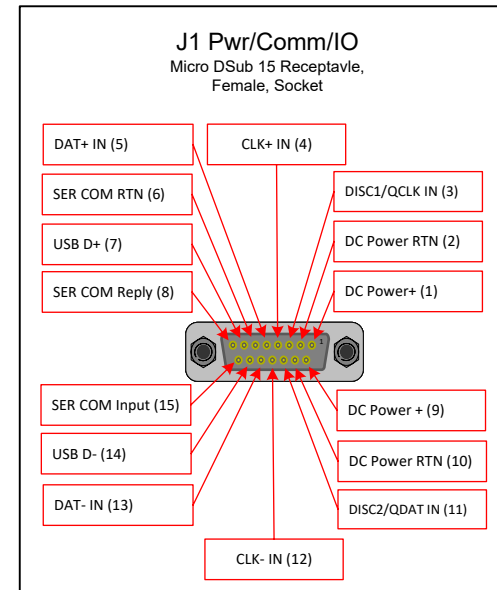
J1 Pwr/Comm/IO
Micro DSub 15 Receptavle, Female, Socket

DAT+ IN (5)

CLK+ IN (4)

SER COM RTN (6)

DISC1/QCLK IN (3)

USB D+ (7)

DC Power RTN (2)

SER COM Reply (8)

DC Power+ (1)

1

SER COM Input (15)

DC Power + (9)

USB D- (14)

DC Power RTN (10)

DAT- IN (13)

DISC2/QDAT IN (11)

CLK- IN (12)